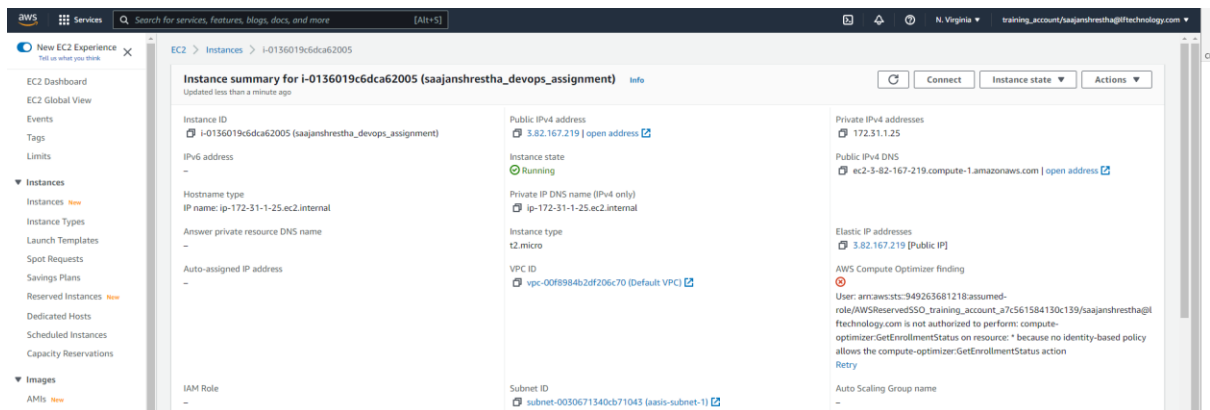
aws Services Search for services, features, blogs, docs, and more [Alt+S]

N. Virginia ▼ training_account/saajanshrestha@lftechnology.com ▼

New EC2 Experience
Tell us what you think

EC2 Dashboard
EC2 Global View
Events
Tags
Limits

▼ Instances
Instances New
Instance Types
Launch Templates
Spot Requests
Savings Plans
Reserved Instances New
Dedicated Hosts
Scheduled Instances
Capacity Reservations

▼ Images
AMIs New

EC2 > Instances > i-0136019c6dca62005

Instance summary for i-0136019c6dca62005 (saajanshrestha_devops_assignment) Info
Updated less than a minute ago

Connect Instance state ▼ Actions ▼

Instance ID
i-0136019c6dca62005 (saajanshrestha_devops_assignment)

Public IPv4 address
3.82.167.219 | open address

Private IPv4 addresses
172.31.1.25

IPv6 address
–

Instance state
Running

Public IPv4 DNS
ec2-3-82-167-219.compute-1.amazonaws.com | open address

Hostname type
IP name: ip-172-31-1-25.ec2.internal

Private IP DNS name (IPv4 only)
ip-172-31-1-25.ec2.internal

Answer private resource DNS name
–

Instance type
t2.micro

Elastic IP addresses
3.82.167.219 [Public IP]

Auto-assigned IP address
–

VPC ID
vpc-00f8984b2df206c70 (Default VPC)

AWS Compute Optimizer finding
User: arn:aws:sts::949263681218:assumed-role/AWSReservedSSO_training_account_a7c561584130c139/saajanshrestha@lftechnology.com is not authorized to perform: compute-optimizer:GetEnrollmentStatus on resource: * because no identity-based policy allows the compute-optimizer:GetEnrollmentStatus action
Retry

IAM Role
–

Subnet ID
subnet-0030671340cb71043 (aasis-subnet-1)

Auto Scaling Group name
–